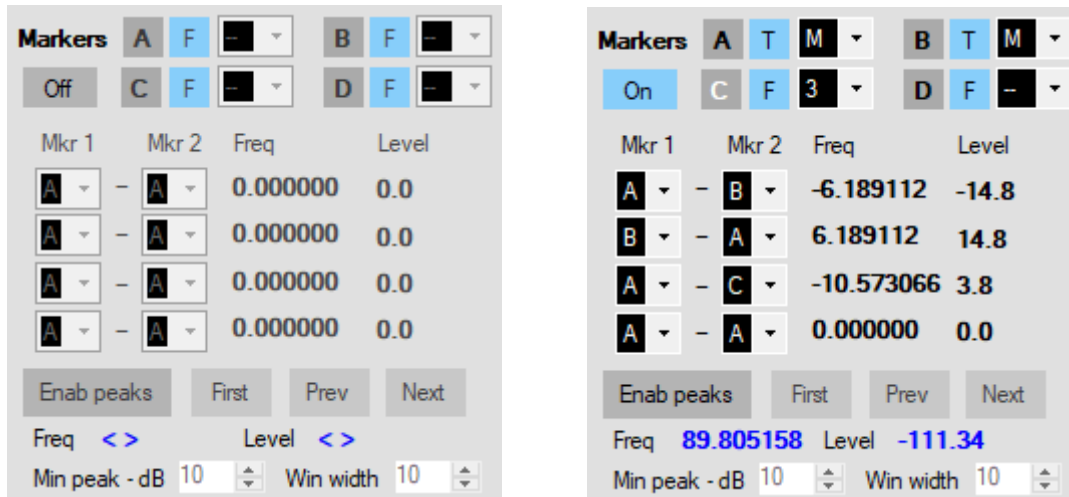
Markers A F -- B F --
Off C F -- D F --

| Mkr 1 | | Mkr 2 | Freq | Level |
|---|---|---|---|---|
| A | – | A | 0.000000 | 0.0 |
| A | – | A | 0.000000 | 0.0 |
| A | – | A | 0.000000 | 0.0 |
| A | – | A | 0.000000 | 0.0 |

Enab peaks First Prev Next
Freq < > Level < >
Min peak - dB 10 Win width 10

Markers A T M B T M
On C F 3 D F --

| Mkr 1 | | Mkr 2 | Freq | Level |
|---|---|---|---|---|
| A | – | B | -6.189112 | -14.8 |
| B | – | A | 6.189112 | 14.8 |
| A | – | C | -10.573066 | 3.8 |
| A | – | A | 0.000000 | 0.0 |

Enab peaks First Prev Next
Freq 89.805158 Level -111.34
Min peak - dB 10 Win width 10